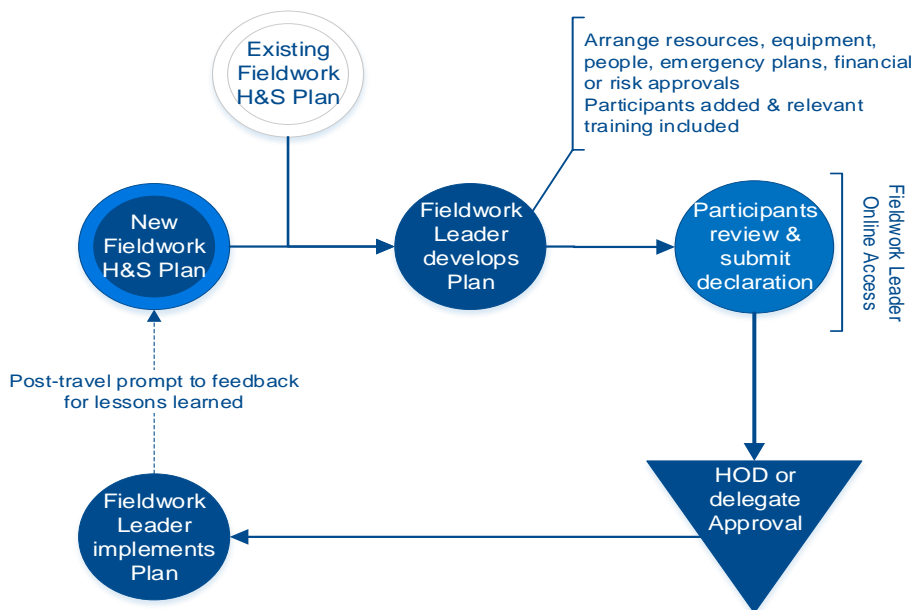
Existing Fieldwork H&S Plan

Arrange resources, equipment, people, emergency plans, financial or risk approvals
Participants added & relevant training included

New Fieldwork H&S Plan

Fieldwork Leader develops Plan

Participants review & submit declaration

Fieldwork Leader Online Access

Post-travel prompt to feedback for lessons learned

HOD or delegate Approval

Fieldwork Leader implements Plan